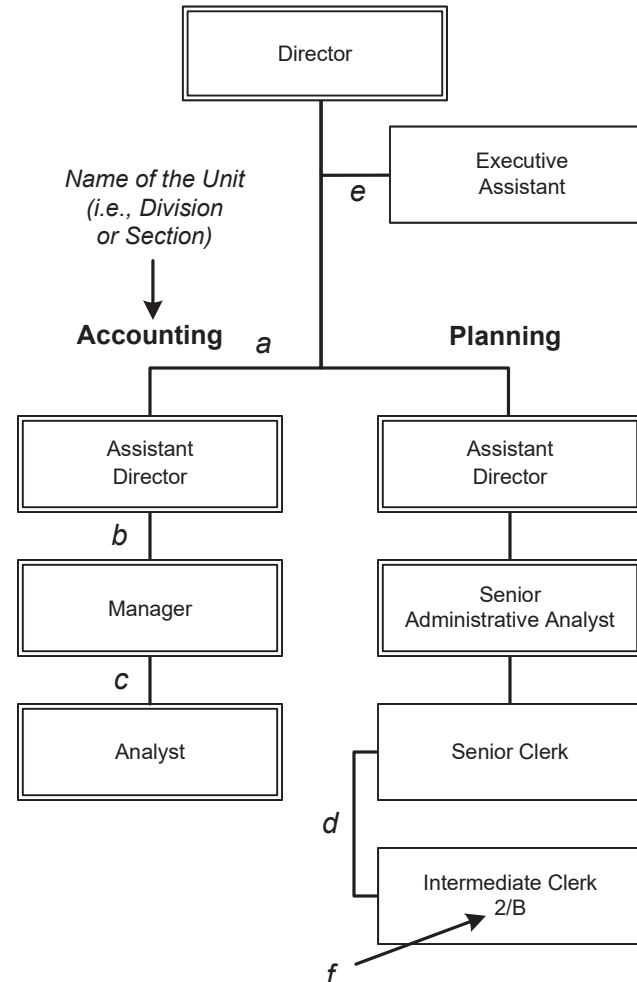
Director

Executive Assistant

e

Name of the Unit (i.e., Division or Section)

Accounting

a

Planning

Assistant Director

Assistant Director

b

Manager

Senior Administrative Analyst

c

Analyst

Senior Clerk

d

Intermediate Clerk 2/B

f